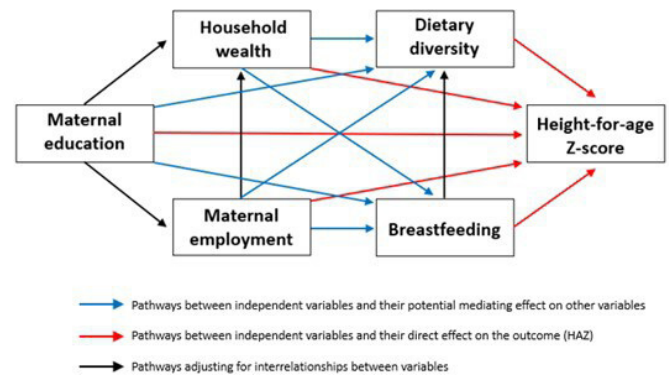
Household wealth

Dietary diversity

Maternal education

Height-for-age Z-score

Maternal employment

Breastfeeding

Pathways between independent variables and their potential mediating effect on other variables

Pathways between independent variables and their direct effect on the outcome (HAZ)

Pathways adjusting for interrelationships between variables